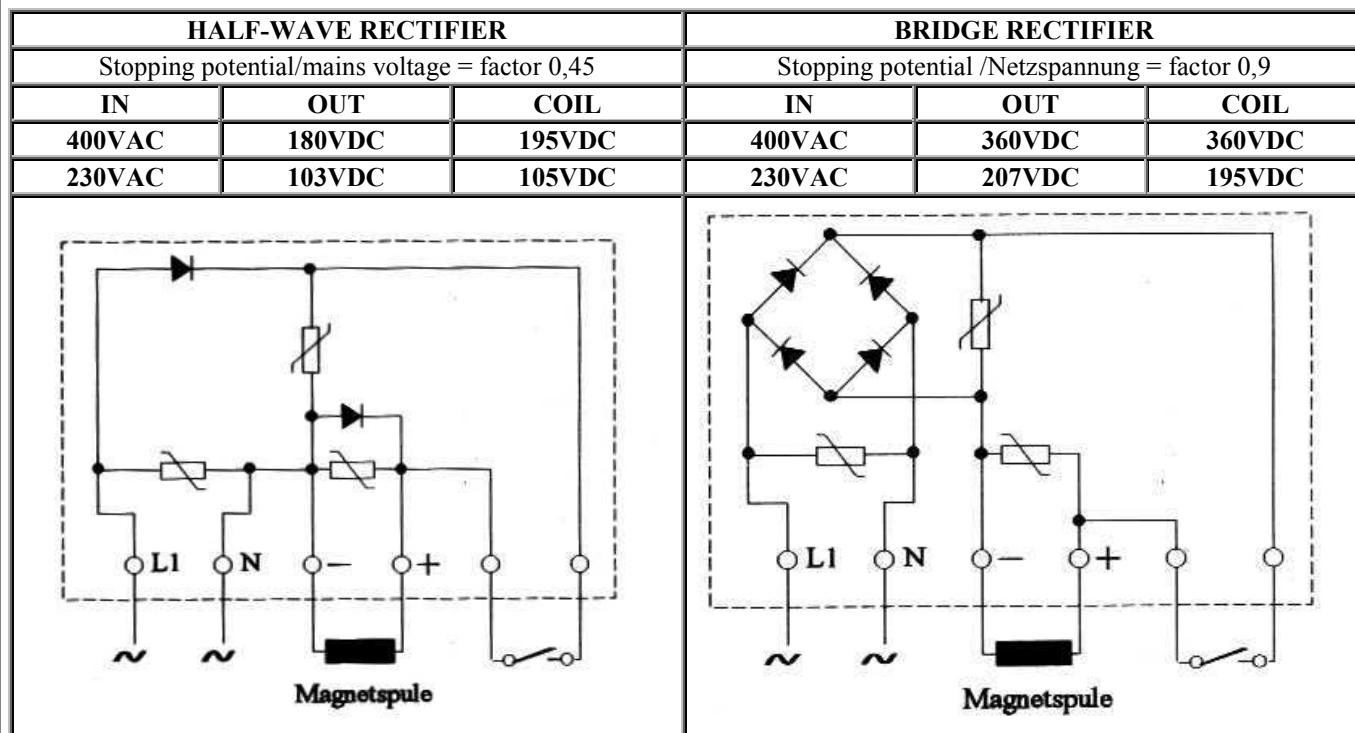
| HALF-WAVE RECTIFIER | | | BRIDGE RECTIFIER | | |
|---|---|---|---|---|---|
| Stopping potential/mains voltage = factor 0,45 | | | Stopping potential /Netzspannung = factor 0,9 | | |
| IN | OUT | COIL | IN | OUT | COIL |
| 400VAC | 180VDC | 195VDC | 400VAC | 360VDC | 360VDC |
| 230VAC | 103VDC | 105VDC | 230VAC | 207VDC | 195VDC |

L1 N − +
~ ~
Magnetspule

L1 N − +
~ ~
Magnetspule